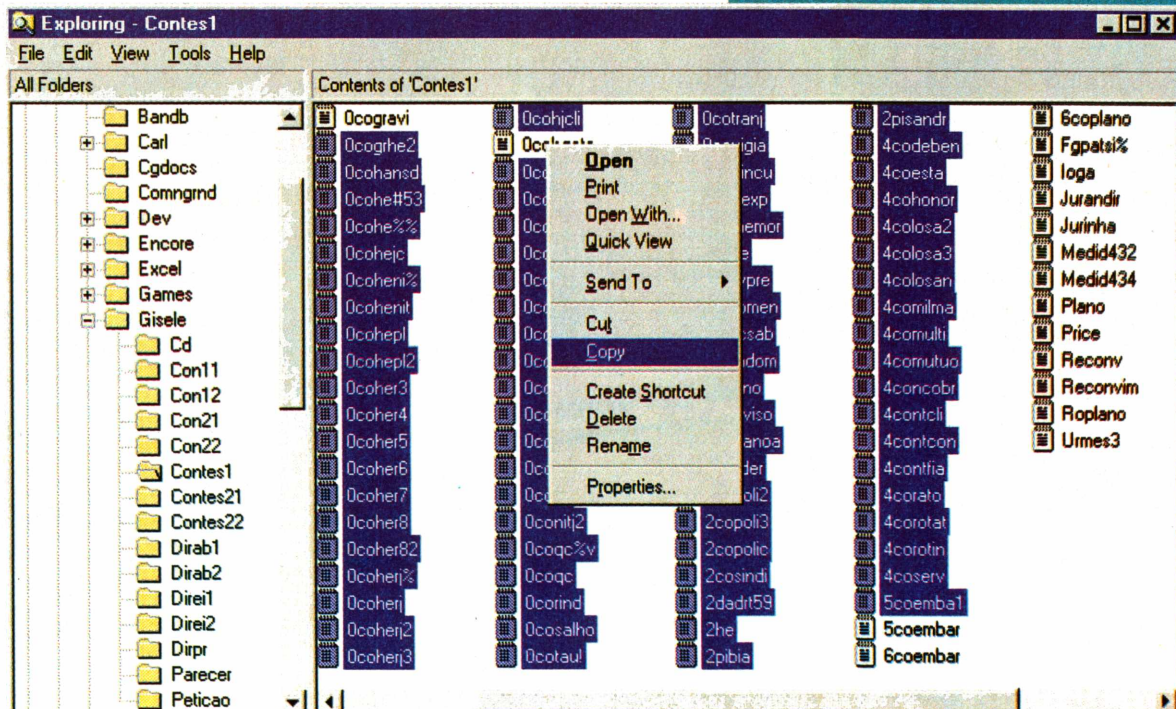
Exploring - Contes1

File Edit View Tools Help

All Folders

Bandb
Carl
Cgdocs
Comngrnd
Dev
Encore
Excel
Games
Gisele
Cd
Con11
Con12
Con21
Con22
Contes1
Contes21
Contes22
Dirab1
Dirab2
Direi1
Direi2
Dirpr
Parecer
Peticao

Contents of 'Contes1'

0cogravi
0cogrhe2
0cohansd
0cohe#53
0cohe%%
0cohejc
0coheni%
0cohenit
0cohepl
0cohepl2
0coher3
0coher4
0coher5
0coher6
0coher7
0coher8
0coher82
0coherj%
0coherj
0coherj2
0coherj3

0cohjcli
0cc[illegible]
0cc
0cc
0cc
0cc
0cc
0cc
0cc
0cc
0cc
0cc
0cc
0cc
0cc
0coniti2
0coqc%v
0coqc
0corind
0cosalho
0cotaul

0cotranj
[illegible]vigia
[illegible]ncu
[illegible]exp
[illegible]emor
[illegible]e
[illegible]ypre
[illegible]omen
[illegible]csab
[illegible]dom
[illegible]no
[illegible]viso
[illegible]anoa
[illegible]der
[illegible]oli2
2copoli3
2copolic
2cosindi
2dadrt59
2he
2pibia

2pisandr
4codeben
4coesta
4cohonor
4colosa2
4colosa3
4colosan
4comilma
4comulti
4comutuo
4concobr
4contcli
4contcon
4contfia
4corato
4corotat
4corotin
4coserv
5coemba1
5coembar
6coembar

6coplano
Fgpatsi%
Ioga
Jurandir
Jurinha
Medid432
Medid434
Plano
Price
Reconv
Reconvim
Roplano
Urmes3

Open
Print
Open With...
Quick View
Send To
Cut
Copy
Create Shortcut
Delete
Rename
Properties...